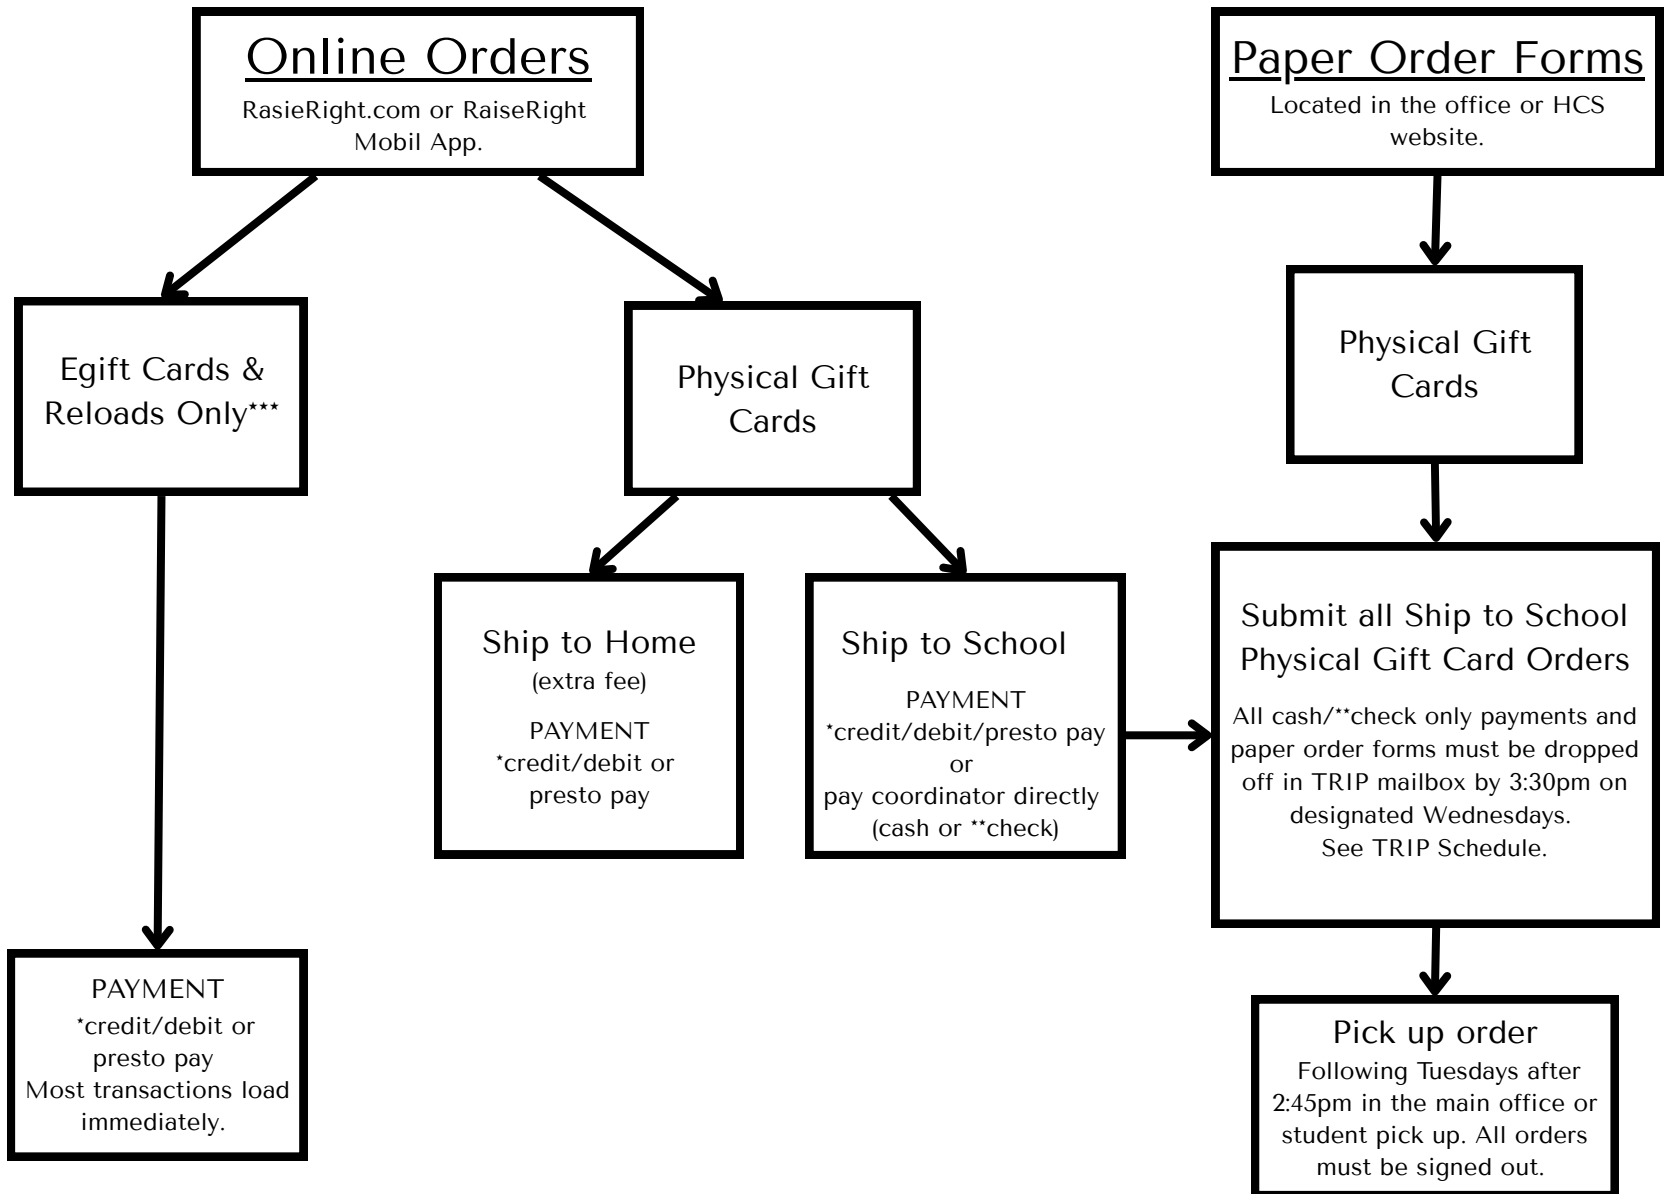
Online Orders
RasieRight.com or RaiseRight Mobil App.

Paper Order Forms
Located in the office or HCS website.

Egift Cards & Reloads Only***

Physical Gift Cards

Physical Gift Cards

Ship to Home
(extra fee)
PAYMENT
*credit/debit or presto pay

Ship to School
PAYMENT
*credit/debit/presto pay
or
pay coordinator directly
(cash or **check)

Submit all Ship to School Physical Gift Card Orders
All cash/**check only payments and paper order forms must be dropped off in TRIP mailbox by 3:30pm on designated Wednesdays.
See TRIP Schedule.

PAYMENT
*credit/debit or presto pay
Most transactions load immediately.

Pick up order
Following Tuesdays after 2:45pm in the main office or student pick up. All orders must be signed out.